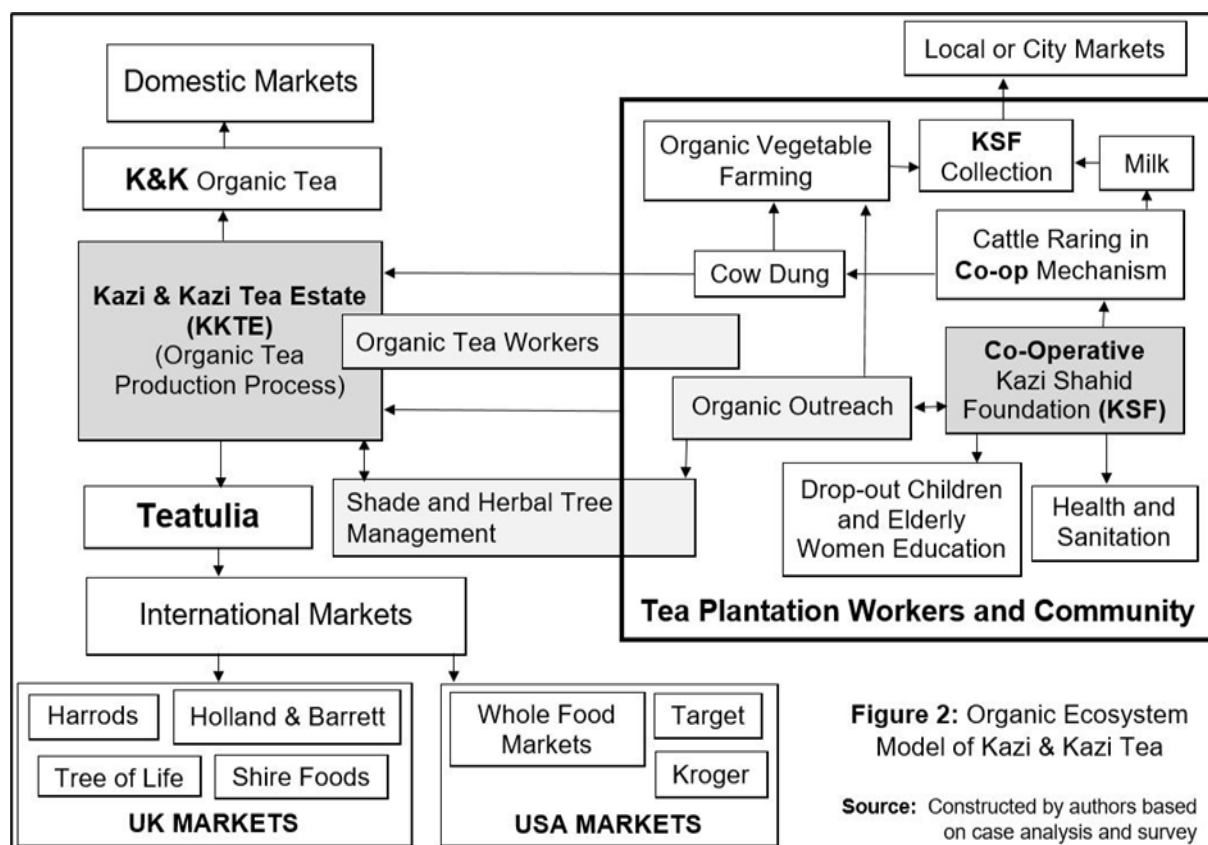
Domestic Markets

K&K Organic Tea

Kazi & Kazi Tea Estate (KKTE) (Organic Tea Production Process)

Organic Tea Workers

Teatulia

Shade and Herbal Tree Management

International Markets

Harrods

Holland & Barrett

Tree of Life

Shire Foods

UK MARKETS

Whole Food Markets

Target

Kroger

USA MARKETS

Local or City Markets

Organic Vegetable Farming

KSF Collection

Milk

Cattle Raring in Co-op Mechanism

Cow Dung

Co-Operative Kazi Shahid Foundation (KSF)

Organic Outreach

Drop-out Children and Elderly Women Education

Health and Sanitation

Tea Plantation Workers and Community

Figure 2: Organic Ecosystem Model of Kazi & Kazi Tea

Source: Constructed by authors based on case analysis and survey